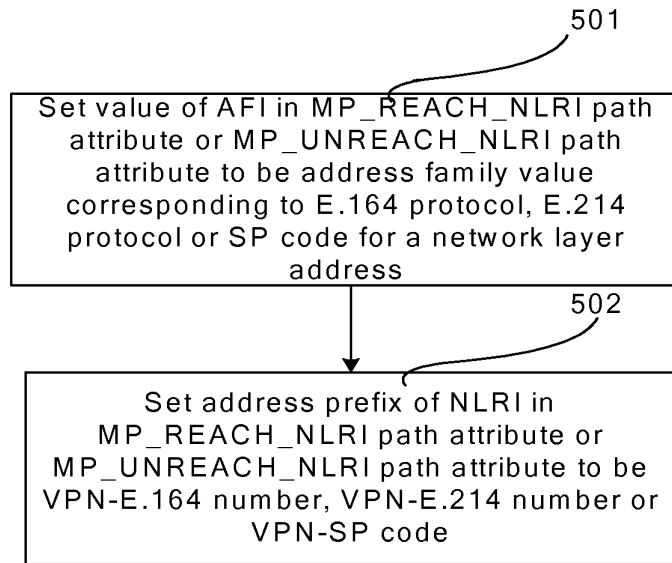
501

Set value of AFI in MP_REACH_NLRI path attribute or MP_UNREACH_NLRI path attribute to be address family value corresponding to E.164 protocol, E.214 protocol or SP code for a network layer address

502

Set address prefix of NLRI in MP_REACH_NLRI path attribute or MP_UNREACH_NLRI path attribute to be VPN-E.164 number, VPN-E.214 number or VPN-SP code